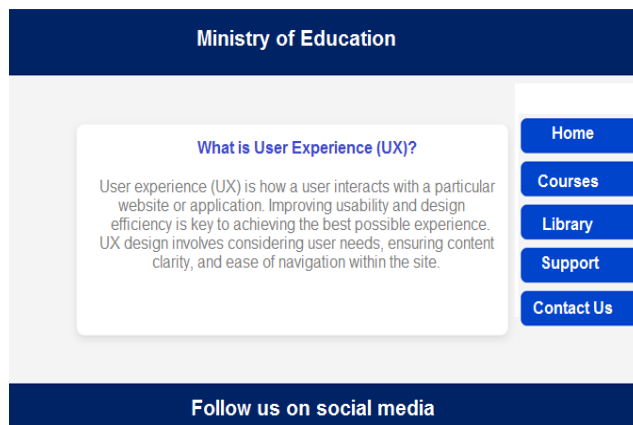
Ministry of Education

What is User Experience (UX)?

User experience (UX) is how a user interacts with a particular website or application. Improving usability and design efficiency is key to achieving the best possible experience. UX design involves considering user needs, ensuring content clarity, and ease of navigation within the site.

Home
Courses
Library
Support
Contact Us

Follow us on social media